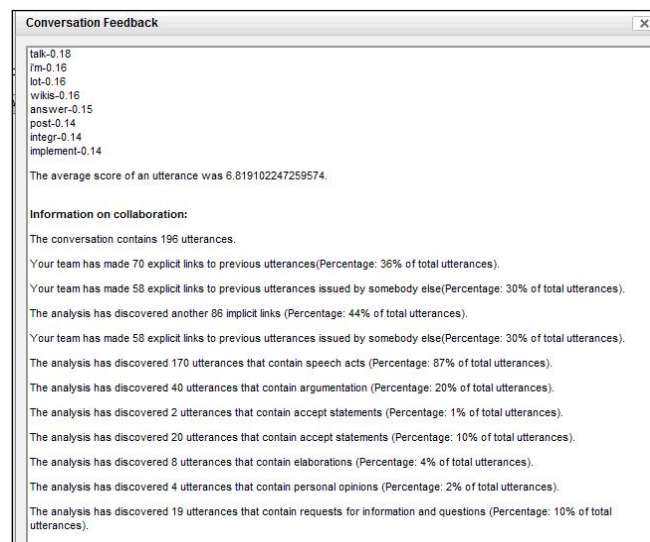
Conversation Feedback

X

talk-0.18
i'm-0.16
lot-0.16
wikis-0.16
answer-0.15
post-0.14
integr-0.14
implement-0.14

The average score of an utterance was 6.819102247259574.

Information on collaboration:

The conversation contains 196 utterances.

Your team has made 70 explicit links to previous utterances(Percentage: 36% of total utterances).

Your team has made 58 explicit links to previous utterances issued by somebody else(Percentage: 30% of total utterances).

The analysis has discovered another 86 implicit links (Percentage: 44% of total utterances).

Your team has made 58 explicit links to previous utterances issued by somebody else(Percentage: 30% of total utterances).

The analysis has discovered 170 utterances that contain speech acts (Percentage: 87% of total utterances).

The analysis has discovered 40 utterances that contain argumentation (Percentage: 20% of total utterances).

The analysis has discovered 2 utterances that contain accept statements (Percentage: 1% of total utterances).

The analysis has discovered 20 utterances that contain accept statements (Percentage: 10% of total utterances).

The analysis has discovered 8 utterances that contain elaborations (Percentage: 4% of total utterances).

The analysis has discovered 4 utterances that contain personal opinions (Percentage: 2% of total utterances).

The analysis has discovered 19 utterances that contain requests for information and questions (Percentage: 10% of total utterances).